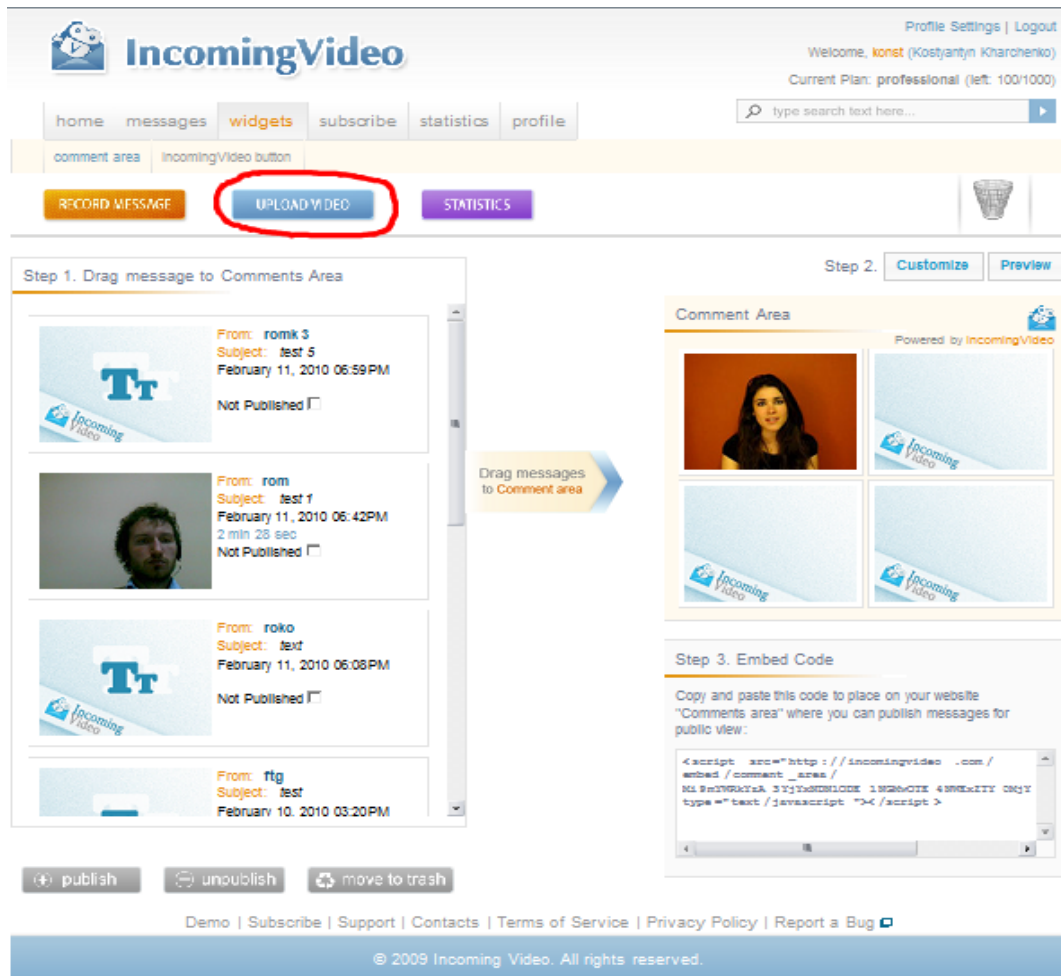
IncomingVideo

Profile Settings | Logout
Welcome, konst (Kostyantyn Kharchenko)
Current Plan: professional (left: 100/1000)

home messages widgets subscribe statistics profile

type search text here...

comment area IncomingVideo button

RECORD MESSAGE UPLOAD VIDEO STATISTICS

Step 1. Drag message to Comments Area

From: romk 3
Subject: test 5
February 11, 2010 06:59PM
Not Published

From: rom
Subject: test 1
February 11, 2010 06:42PM
2 min 28 sec
Not Published

From: roko
Subject: text
February 11, 2010 06:08PM
Not Published

From: ftg
Subject: test
February 10, 2010 03:20PM

Drag messages to Comment area

Step 2. Customize Preview

Comment Area
Powered by IncomingVideo

Step 3. Embed Code

Copy and paste this code to place on your website "Comments area" where you can publish messages for public view:

<script src="http://incomingvideo .com/embed/comment_area/M19mYWRkYzA 3YjYzNDM1ODE 1NGMwOTE 4NWExZTY OMjY type="text/javascript "></script>

publish unpublish move to trash

Demo | Subscribe | Support | Contacts | Terms of Service | Privacy Policy | Report a Bug

© 2009 Incoming Video. All rights reserved.